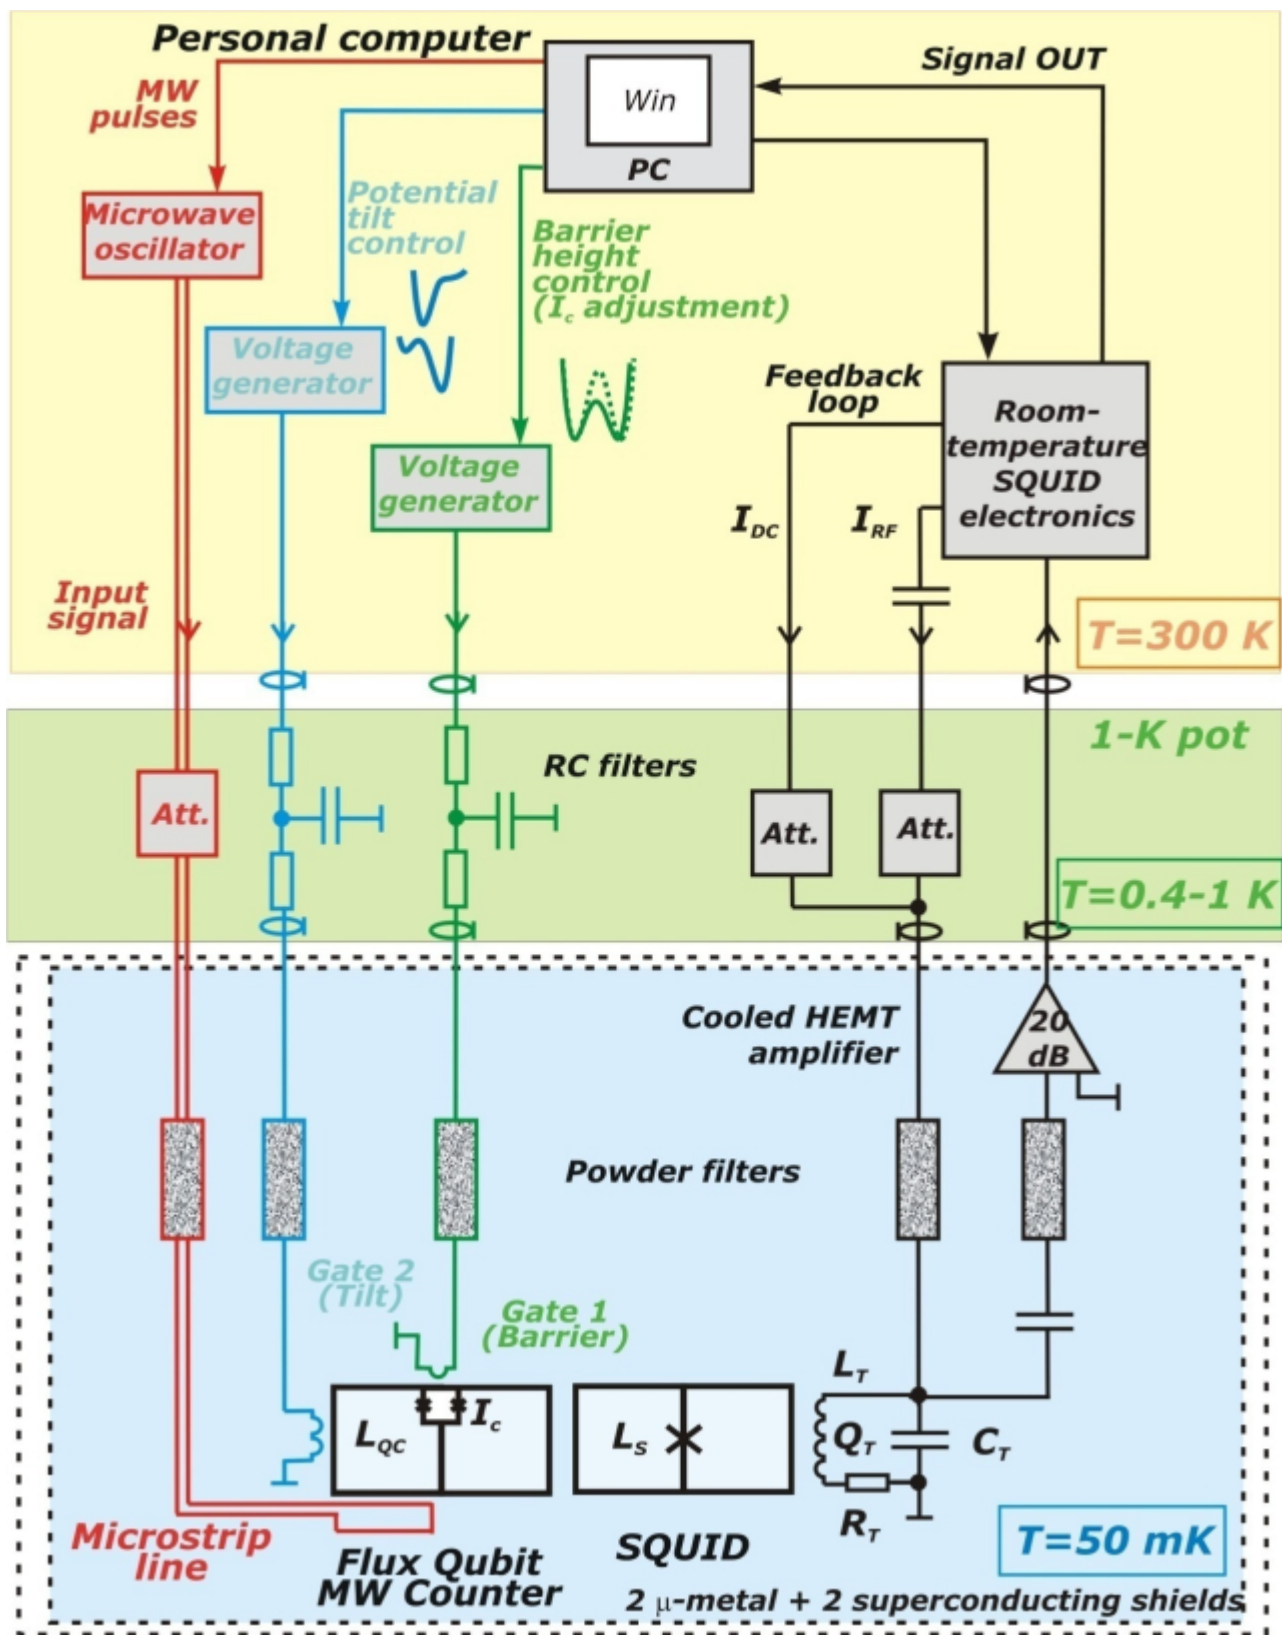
Personal computer

Win

PC

Signal OUT

MW pulses

Microwave oscillator

Potential tilt control

Barrier height control ($I_c$ adjustment)

Voltage generator

Voltage generator

Feedback loop

Room-temperature SQUID electronics

$I_{DC}$

$I_{RF}$

Input signal

T=300 K

1-K pot

RC filters

Att.

Att.

Att.

T=0.4-1 K

Cooled HEMT amplifier

20 dB

Powder filters

Gate 2 (Tilt)

Gate 1 (Barrier)

$L_T$

$L_{QC}$

$I_c$

$L_S$

$Q_T$

$C_T$

$R_T$

Microstrip line

Flux Qubit MW Counter

SQUID

T=50 mK

2 μ-metal + 2 superconducting shields